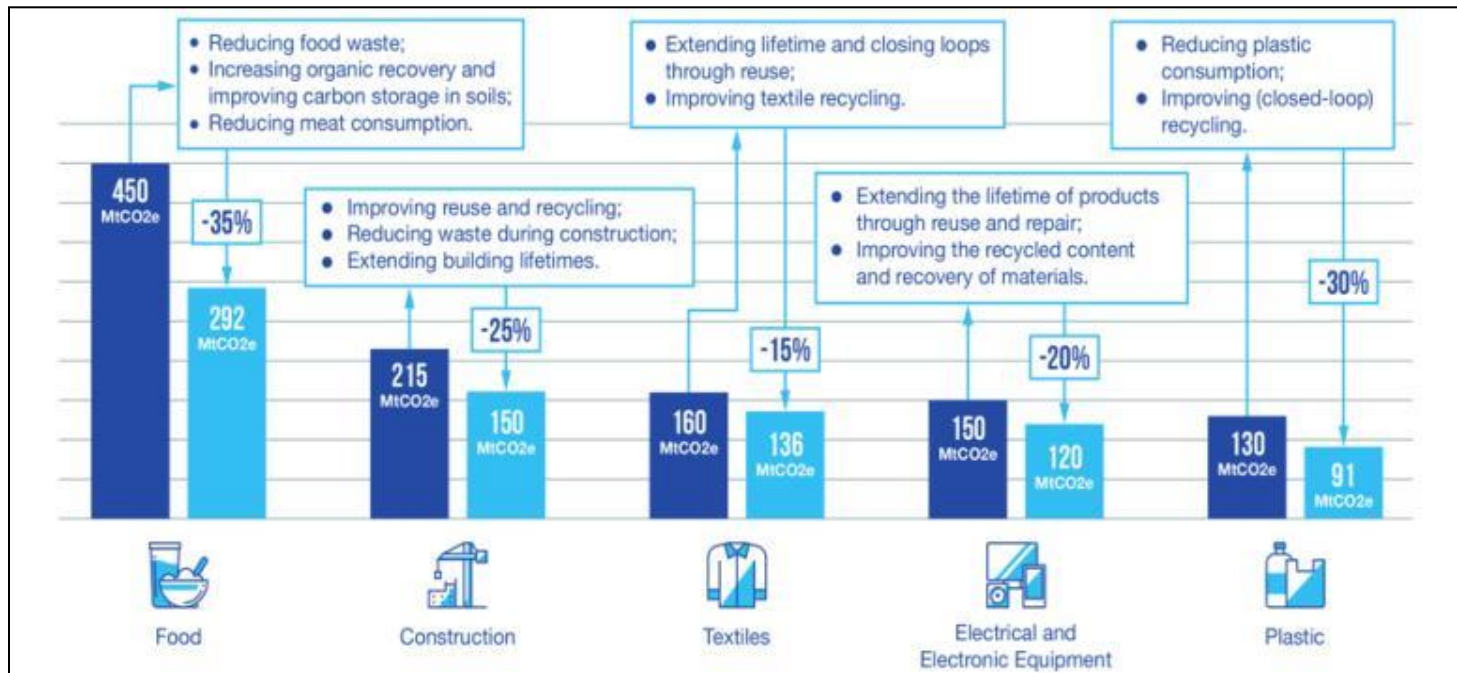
• Reducing food waste;
• Increasing organic recovery and improving carbon storage in soils;
• Reducing meat consumption.

450 MtCO2e

-35%

292 MtCO2e

Food

• Improving reuse and recycling;
• Reducing waste during construction;
• Extending building lifetimes.

215 MtCO2e

-25%

150 MtCO2e

Construction

• Extending lifetime and closing loops through reuse;
• Improving textile recycling.

160 MtCO2e

-15%

136 MtCO2e

Textiles

• Extending the lifetime of products through reuse and repair;
• Improving the recycled content and recovery of materials.

150 MtCO2e

-20%

120 MtCO2e

Electrical and Electronic Equipment

• Reducing plastic consumption;
• Improving (closed-loop) recycling.

130 MtCO2e

-30%

91 MtCO2e

Plastic